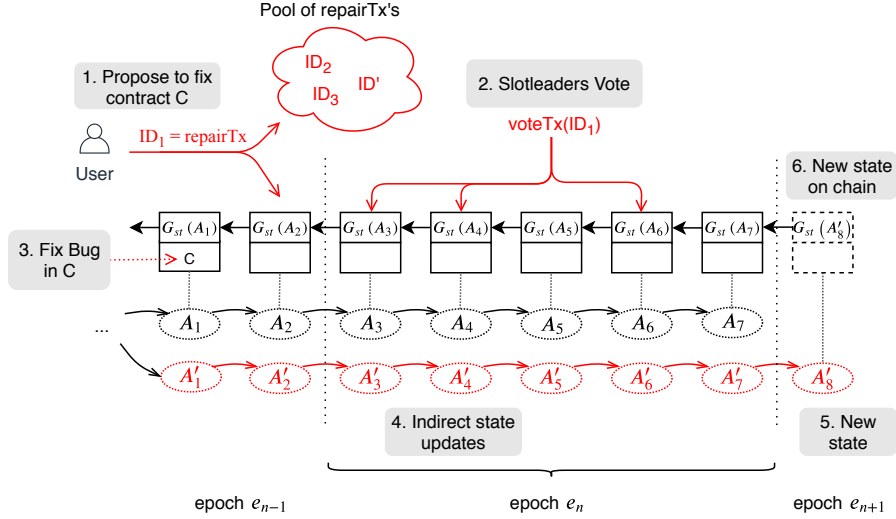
Pool of repairTx's

$ID_2$

$ID_3$

ID'

1. Propose to fix contract C

2. Slotleaders Vote

$ID_1$ = repairTx

voteTx($ID_1$)

User

6. New state on chain

$G_{st}(A_1)$

$G_{st}(A_2)$

$G_{st}(A_3)$

$G_{st}(A_4)$

$G_{st}(A_5)$

$G_{st}(A_6)$

$G_{st}(A_7)$

$G_{st}(A'_8)$

3. Fix Bug in C

C

...

$A_1$

$A_2$

$A_3$

$A_4$

$A_5$

$A_6$

$A_7$

$A'_1$

$A'_2$

$A'_3$

$A'_4$

$A'_5$

$A'_6$

$A'_7$

$A'_8$

4. Indirect state updates

5. New state

epoch $e_{n-1}$

epoch $e_n$

epoch $e_{n+1}$